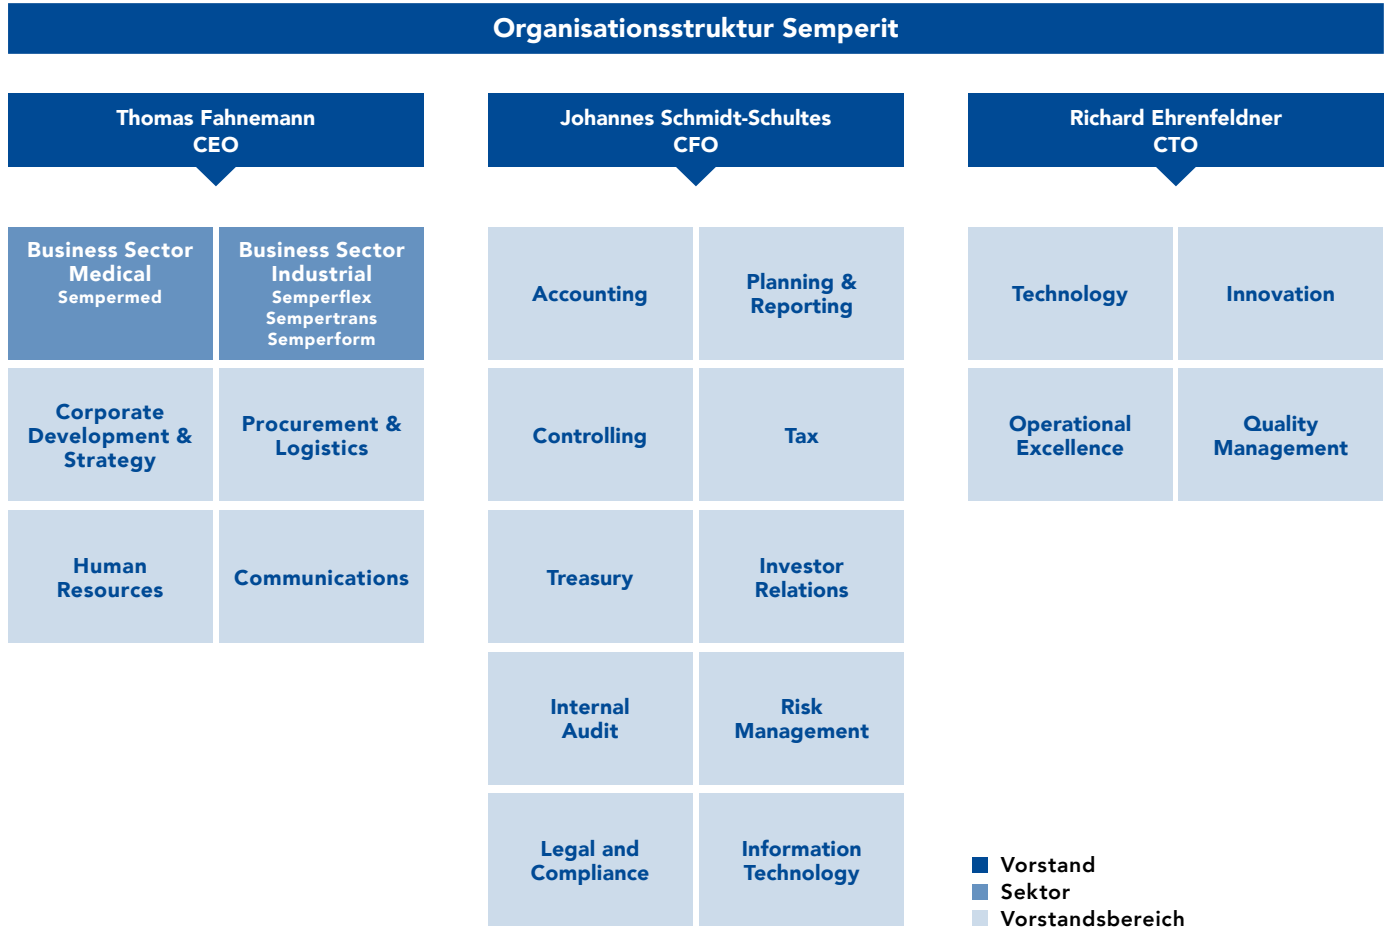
Organisationsstruktur Semperit

Thomas Fahnemann
CEO

Business Sector Medical
Sempermed

Business Sector Industrial
Semperflex
Sempertrans
Semperform

Corporate Development & Strategy

Procurement & Logistics

Human Resources

Communications

Johannes Schmidt-Schultes
CFO

Accounting

Planning & Reporting

Controlling

Tax

Treasury

Investor Relations

Internal Audit

Risk Management

Legal and Compliance

Information Technology

Richard Ehrenfeldner
CTO

Technology

Innovation

Operational Excellence

Quality Management

Vorstand
Sektor
Vorstandsbereich